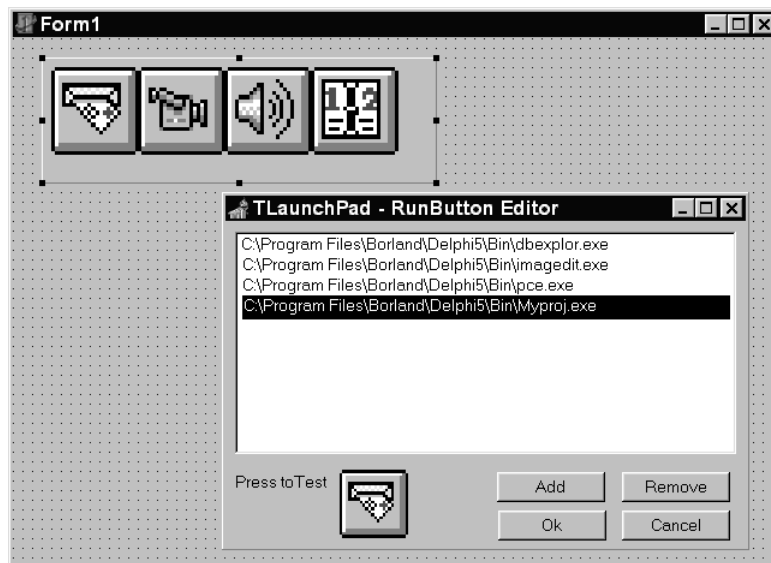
Form1

TLaunchPad - RunButton Editor

C:\Program Files\Borland\Delphi5\Bin\dbexplor.exe
C:\Program Files\Borland\Delphi5\Bin\imagedit.exe
C:\Program Files\Borland\Delphi5\Bin\pce.exe
C:\Program Files\Borland\Delphi5\Bin\Myproj.exe

Press toTest

Add
Remove
Ok
Cancel